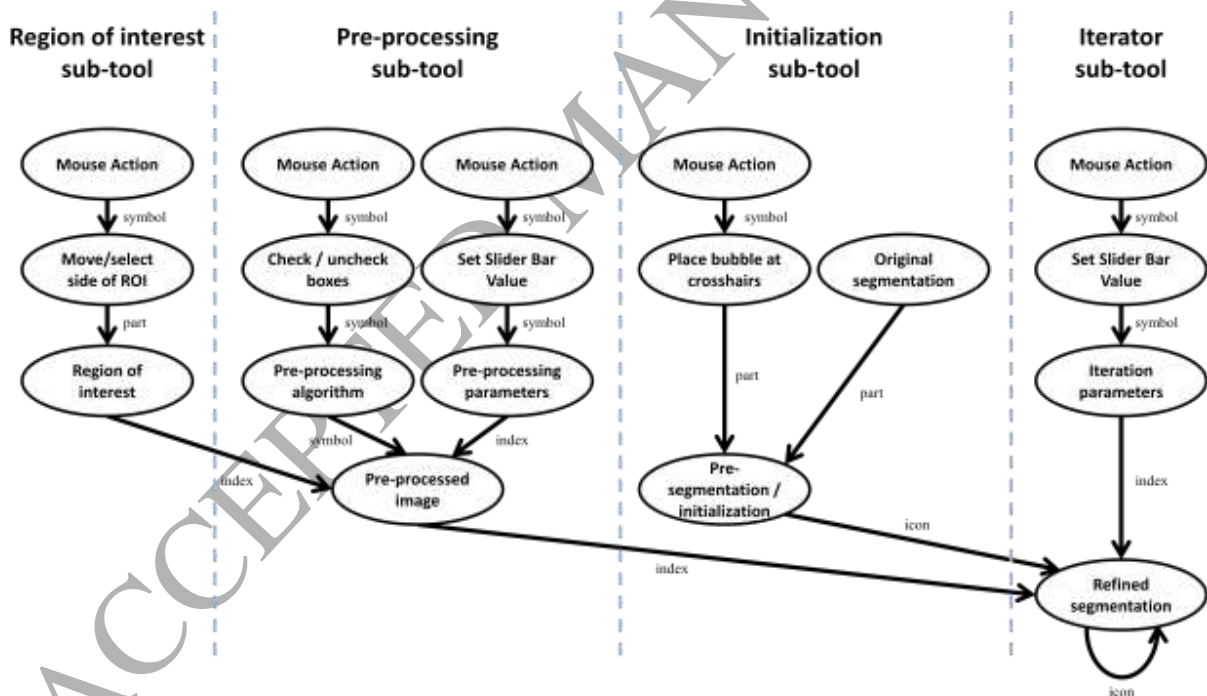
Region of interest sub-tool

Pre-processing sub-tool

Initialization sub-tool

Iterator sub-tool

Mouse Action

symbol

Move/select side of ROI

part

Region of interest

Mouse Action

symbol

Check / uncheck boxes

symbol

Pre-processing algorithm

Mouse Action

symbol

Set Slider Bar Value

symbol

Pre-processing parameters

symbol

index

index

Pre-processed image

Mouse Action

symbol

Place bubble at crosshairs

Original segmentation

part

part

Pre-segmentation / initialization

Mouse Action

symbol

Set Slider Bar Value

symbol

Iteration parameters

index

icon

index

Refined segmentation

icon

ACCEPTED MANUSCRIPT